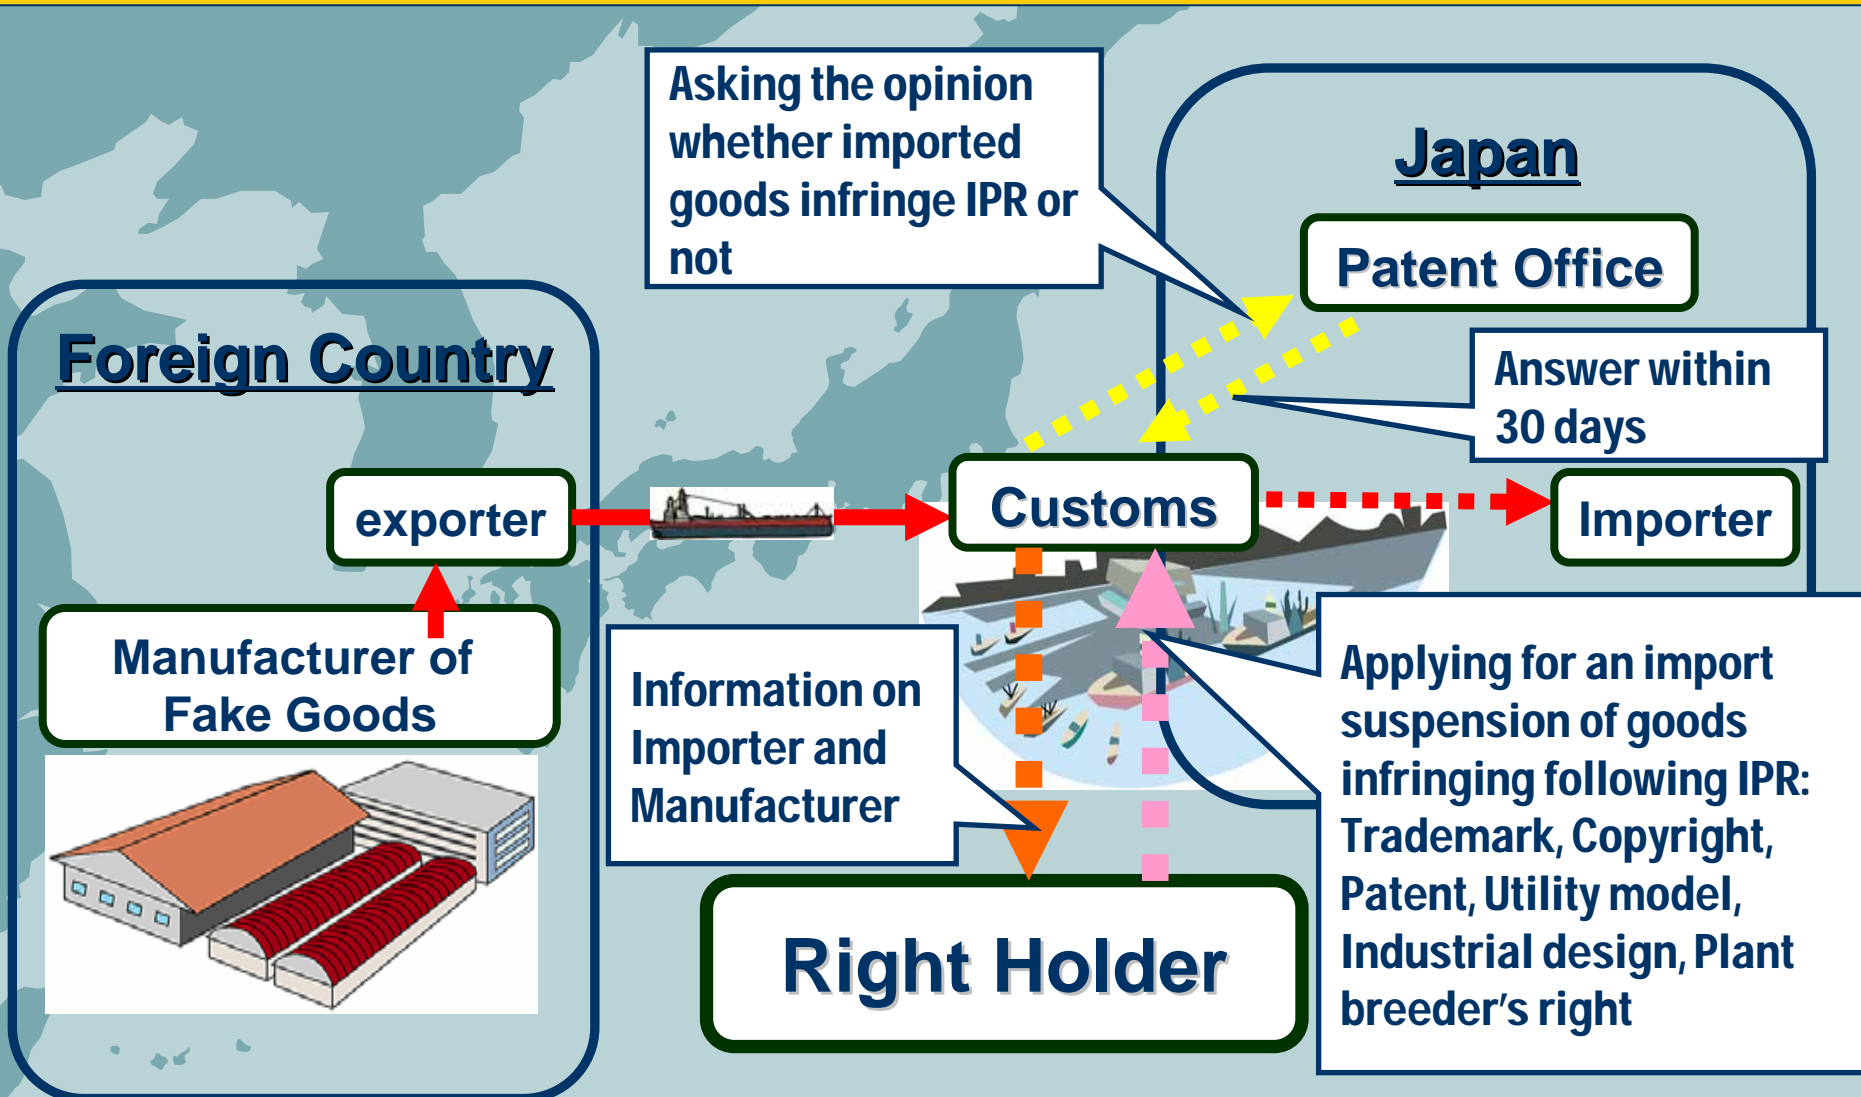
Asking the opinion whether imported goods infringe IPR or not

Japan

Patent Office

Answer within 30 days

Foreign Country

exporter

Customs

Importer

Manufacturer of Fake Goods

Information on Importer and Manufacturer

Applying for an import suspension of goods infringing following IPR: Trademark, Copyright, Patent, Utility model, Industrial design, Plant breeder's right

Right Holder